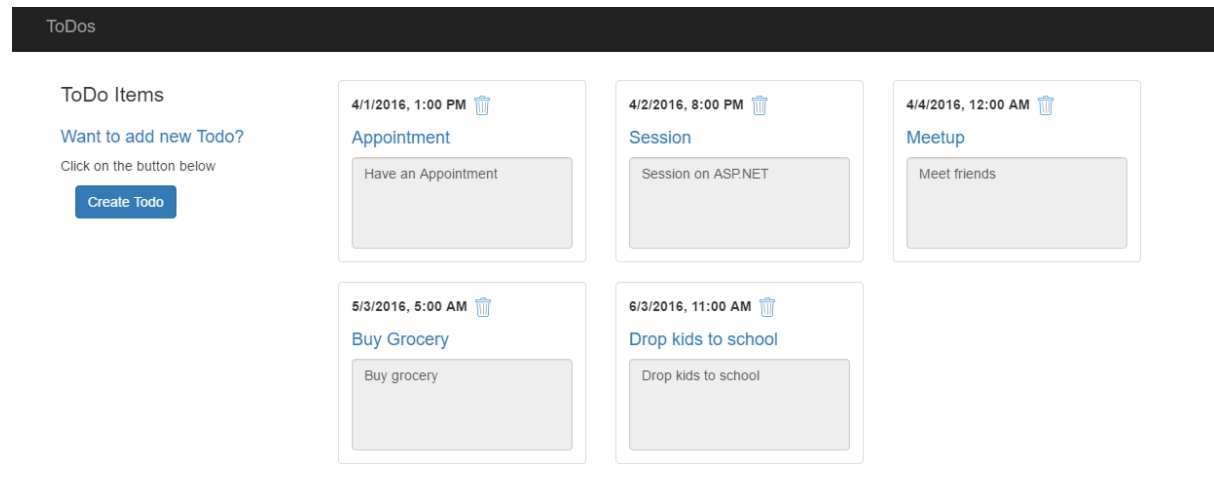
ToDos

ToDo Items

Want to add new Todo?

Click on the button below

Create Todo

4/1/2016, 1:00 PM

Appointment

Have an Appointment

4/2/2016, 8:00 PM

Session

Session on ASP.NET

4/4/2016, 12:00 AM

Meetup

Meet friends

5/3/2016, 5:00 AM

Buy Grocery

Buy grocery

6/3/2016, 11:00 AM

Drop kids to school

Drop kids to school